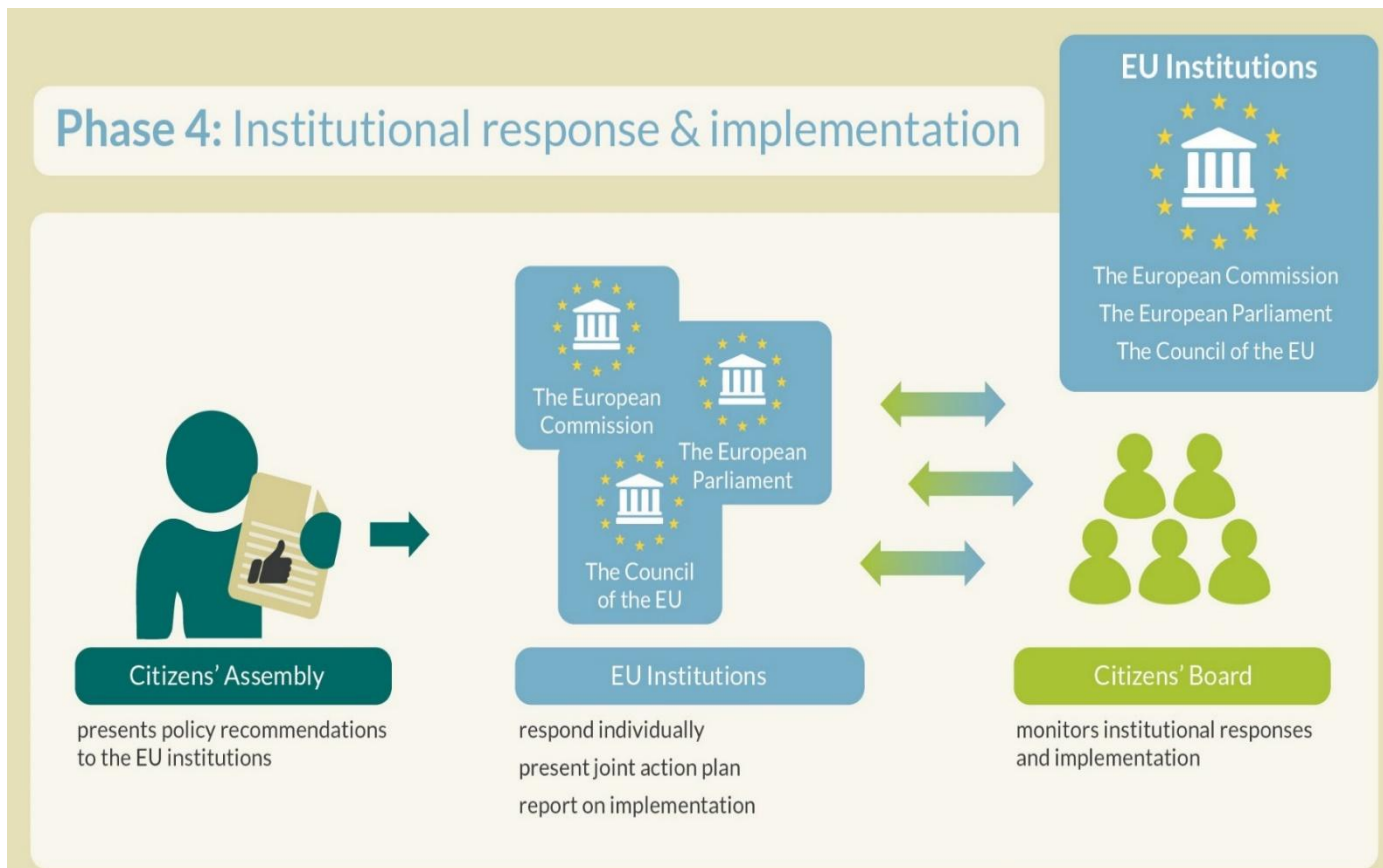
Phase 4: Institutional response & implementation

EU Institutions

The European Commission
The European Parliament
The Council of the EU

The European Commission

The European Parliament

The Council of the EU

Citizens' Assembly

presents policy recommendations to the EU institutions

EU Institutions

respond individually
present joint action plan
report on implementation

Citizens' Board

monitors institutional responses and implementation